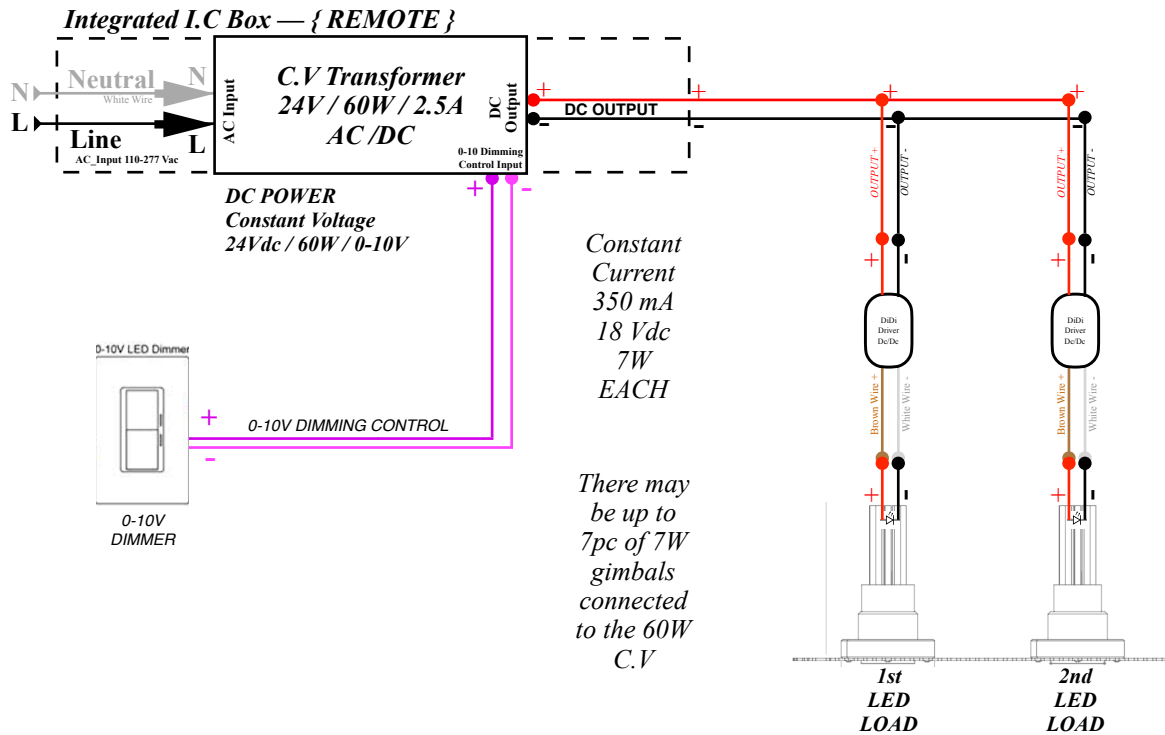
Integrated I.C Box — { REMOTE }

N
Neutral
White Wire
N

L
Line
AC_Input 110-277 Vac
L

AC Input

C.V Transformer
24V / 60W / 2.5A
AC /DC

DC Output

0-10 Dimming Control Input

+
-

+
DC OUTPUT
-
+
-

DC POWER
Constant Voltage
24Vdc / 60W / 0-10V

OUTPUT +
OUTPUT -
+
-
DiDi Driver Dc/Dc
Brown Wire +
White Wire -
+
-

OUTPUT +
OUTPUT -
+
-
DiDi Driver Dc/Dc
Brown Wire +
White Wire -
+
-

Constant Current 350 mA 18 Vdc 7W EACH

0-10V LED Dimmer
+
0-10V DIMMING CONTROL
-

0-10V DIMMER

There may be up to 7pc of 7W gimbals connected to the 60W C.V

1st LED LOAD

2nd LED LOAD